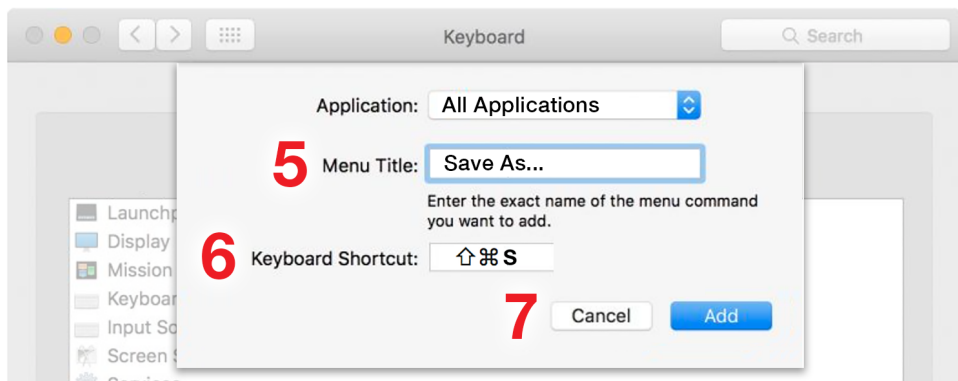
Keyboard

Search

Launchp
Display
Mission
Keyboar
Input So
Screen S

Application: All Applications

5 Menu Title: Save As...

Enter the exact name of the menu command you want to add.

6 Keyboard Shortcut: ⇧⌘S

7 Cancel Add